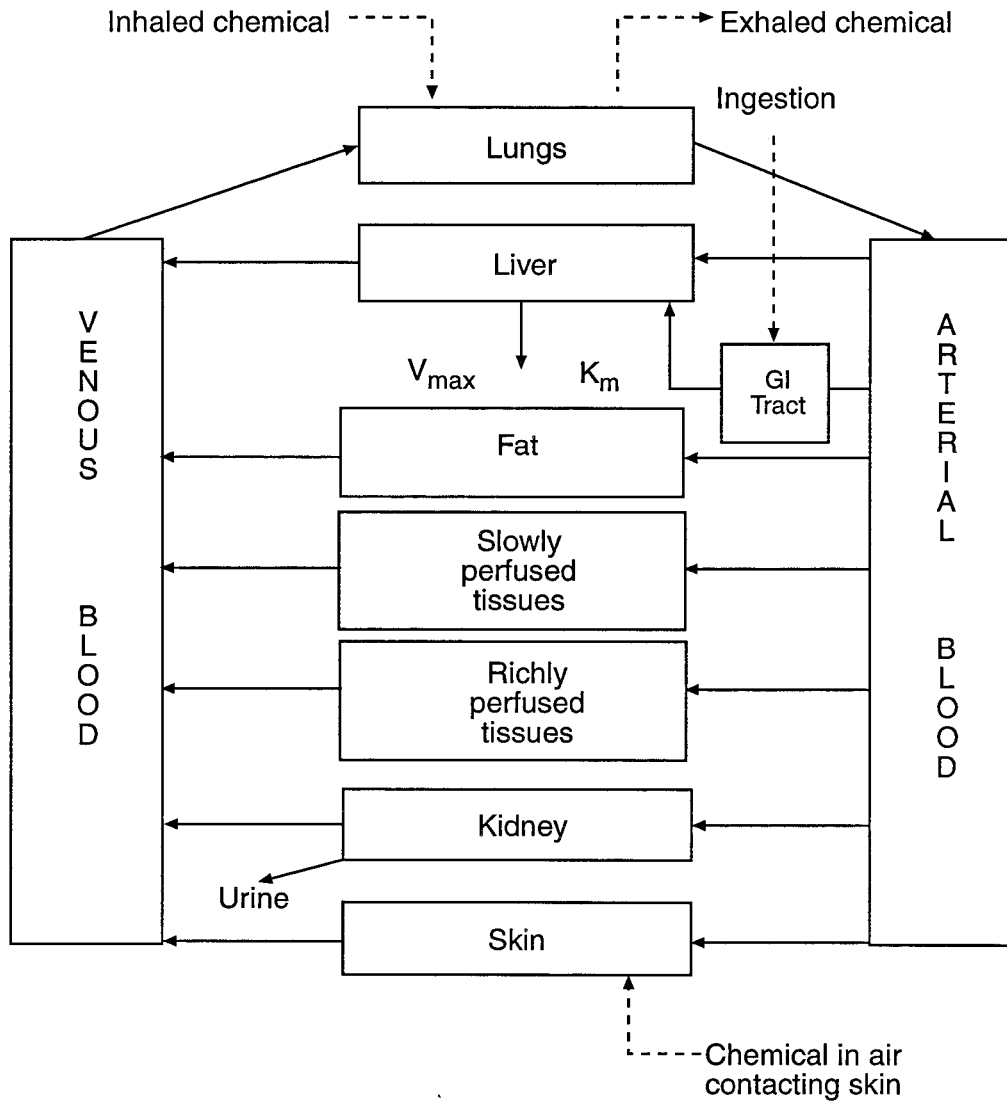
Inhaled chemical

Exhaled chemical

Ingestion

Lungs

Liver

VENOUS BLOOD

ARTERIAL BLOOD

$V_{max}$

$K_m$

GI Tract

Fat

Slowly perfused tissues

Richly perfused tissues

Kidney

Urine

Skin

Chemical in air contacting skin